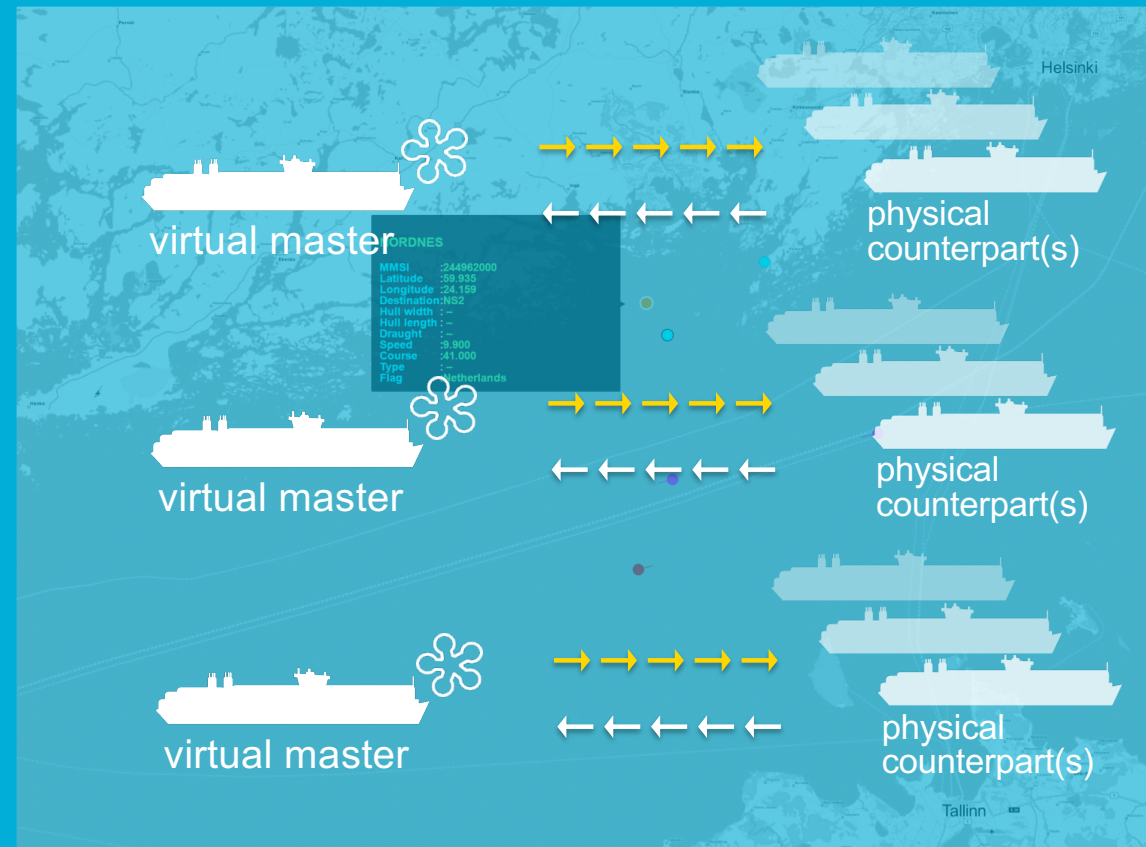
Helsinki

virtual master

physical counterpart(s)

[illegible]ORDNES
MMSI :244962000
Latitude :59.935
Longitude :24.159
Destination:NS2
Hull width : –
Hull length : –
Draught : –
Speed :9.900
Course :41.000
Type : –
Flag :Netherlands

virtual master

physical counterpart(s)

virtual master

physical counterpart(s)

Tallinn